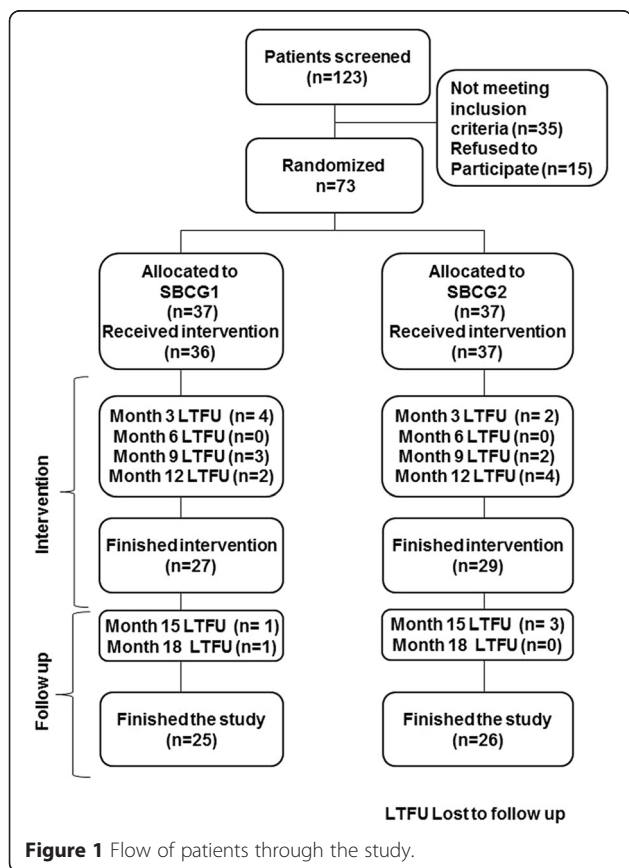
Patients screened
(n=123)

Not meeting inclusion criteria (n=35)
Refused to Participate (n=15)

Randomized
n=73

Allocated to
SBCG1
(n=37)
Received intervention
(n=36)

Allocated to
SBCG2
(n=37)
Received intervention
(n=37)

Intervention

Month 3 LTFU (n= 4)
Month 6 LTFU (n=0)
Month 9 LTFU (n=3)
Month 12 LTFU (n=2)

Month 3 LTFU (n= 2)
Month 6 LTFU (n=0)
Month 9 LTFU (n=2)
Month 12 LTFU (n=4)

Finished intervention
(n=27)

Finished intervention
(n=29)

Follow up

Month 15 LTFU (n= 1)
Month 18 LTFU (n=1)

Month 15 LTFU (n= 3)
Month 18 LTFU (n=0)

Finished the study
(n=25)

Finished the study
(n=26)

LTFU Lost to follow up

Figure 1 Flow of patients through the study.